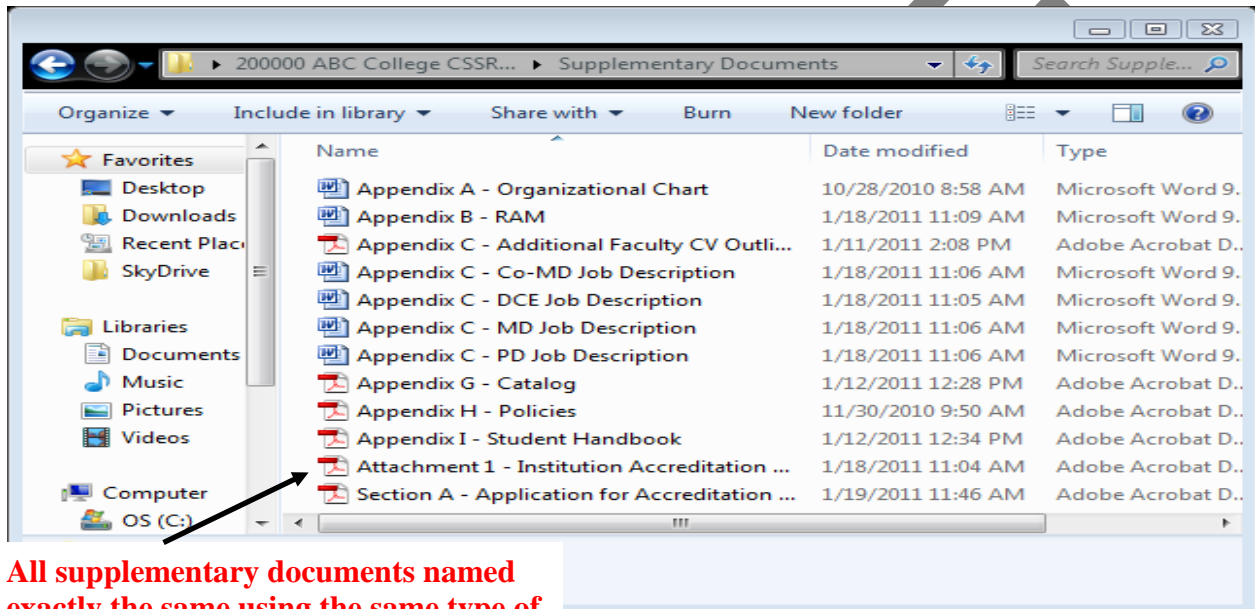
▸ 200000 ABC College CSSR... ▸ Supplementary Documents

Search Supple...

Organize ▾ Include in library ▾ Share with ▾ Burn New folder

Favorites
Desktop
Downloads
Recent Plac
SkyDrive

Libraries
Documents
Music
Pictures
Videos

Computer
OS (C:)

| Name | Date modified | Type |
|---|---|---|
| Appendix A - Organizational Chart | 10/28/2010 8:58 AM | Microsoft Word 9. |
| Appendix B - RAM | 1/18/2011 11:09 AM | Microsoft Word 9. |
| Appendix C - Additional Faculty CV Outli... | 1/11/2011 2:08 PM | Adobe Acrobat D. |
| Appendix C - Co-MD Job Description | 1/18/2011 11:06 AM | Microsoft Word 9. |
| Appendix C - DCE Job Description | 1/18/2011 11:05 AM | Microsoft Word 9. |
| Appendix C - MD Job Description | 1/18/2011 11:06 AM | Microsoft Word 9. |
| Appendix C - PD Job Description | 1/18/2011 11:06 AM | Microsoft Word 9. |
| Appendix G - Catalog | 1/12/2011 12:28 PM | Adobe Acrobat D. |
| Appendix H - Policies | 11/30/2010 9:50 AM | Adobe Acrobat D. |
| Appendix I - Student Handbook | 1/12/2011 12:34 PM | Adobe Acrobat D. |
| Attachment 1 - Institution Accreditation ... | 1/18/2011 11:04 AM | Adobe Acrobat D. |
| Section A - Application for Accreditation ... | 1/19/2011 11:46 AM | Adobe Acrobat D. |

All supplementary documents named exactly the same using the same type of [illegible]